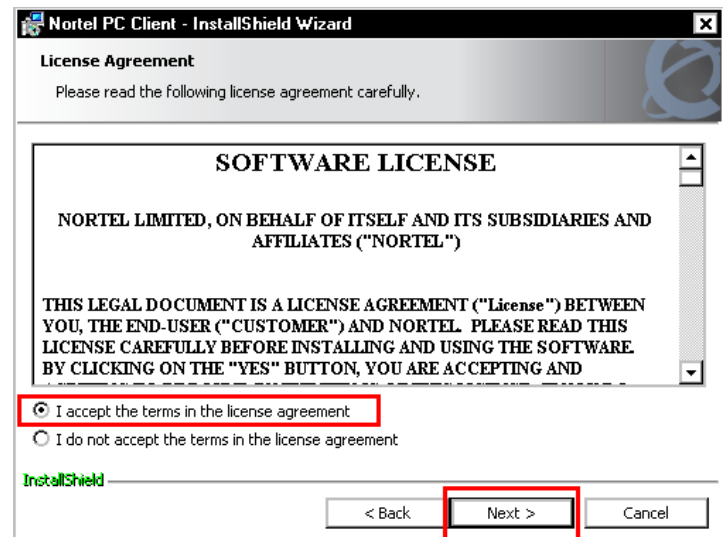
Nortel PC Client - InstallShield Wizard

License Agreement

Please read the following license agreement carefully.

SOFTWARE LICENSE

NORTEL LIMITED, ON BEHALF OF ITSELF AND ITS SUBSIDIARIES AND AFFILIATES ("NORTEL")

THIS LEGAL DOCUMENT IS A LICENSE AGREEMENT ("License") BETWEEN YOU, THE END-USER ("CUSTOMER") AND NORTEL. PLEASE READ THIS LICENSE CAREFULLY BEFORE INSTALLING AND USING THE SOFTWARE. BY CLICKING ON THE "YES" BUTTON, YOU ARE ACCEPTING AND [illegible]

I accept the terms in the license agreement

I do not accept the terms in the license agreement

InstallShield

< Back

Next >

Cancel